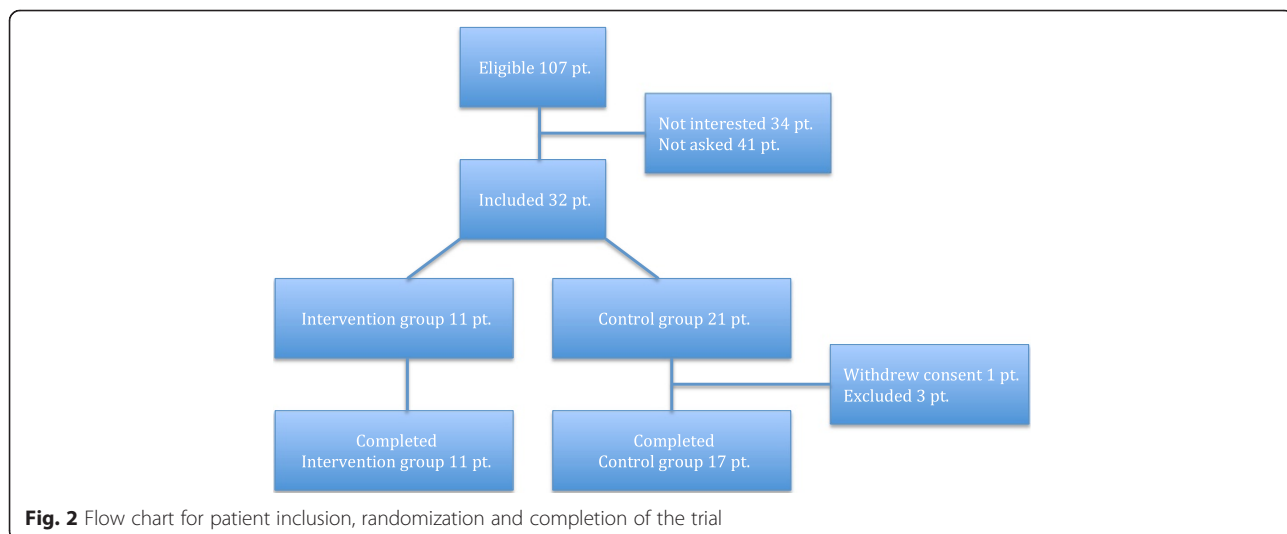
Eligible 107 pt.

Not interested 34 pt.
Not asked 41 pt.

Included 32 pt.

Intervention group 11 pt.

Control group 21 pt.

Withdrew consent 1 pt.
Excluded 3 pt.

Completed
Intervention group 11 pt.

Completed
Control group 17 pt.

**Fig. 2** Flow chart for patient inclusion, randomization and completion of the trial